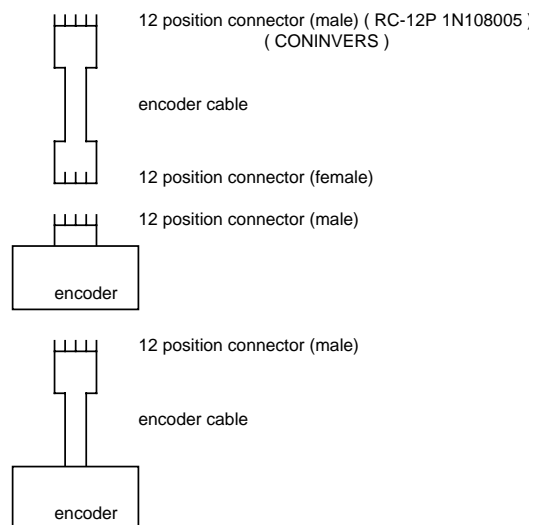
12 position connector (male) ( RC-12P 1N108005 )
( CONINVERS )

encoder cable

12 position connector (female)

12 position connector (male)

encoder

12 position connector (male)

encoder cable

encoder